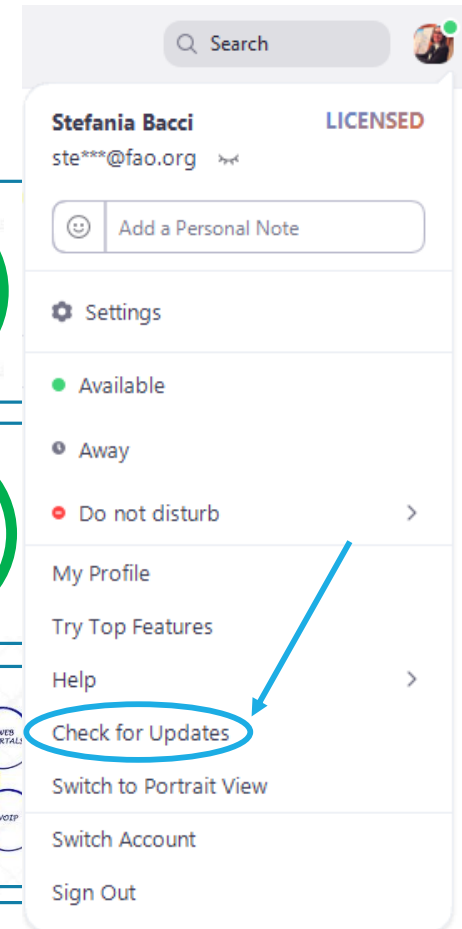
Search

Stefania Bacci
LICENSED
ste***@fao.org

Add a Personal Note

Settings

Available

Away

Do not disturb

My Profile

Try Top Features

Help

Check for Updates

Switch to Portrait View

Switch Account

Sign Out

WEB
RTALS

VOIP